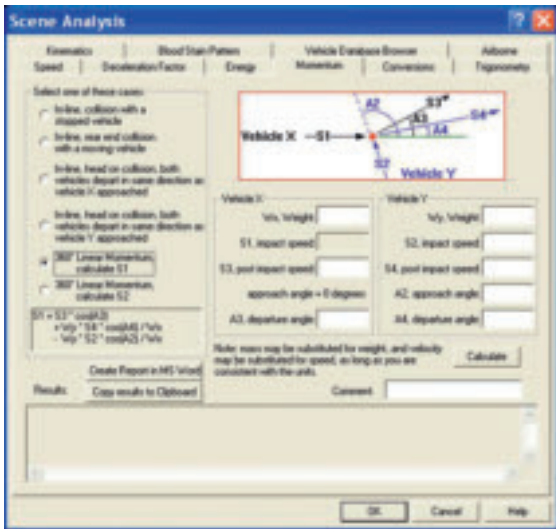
Scene Analysis

Kinematics | Blood Stain Pattern | Vehicle Database Browser | Airborne
Speed | Deceleration Factor | Energy | Momentum | Conversions | Trigonometry

Select one of these cases:

In-line, collision with a stopped vehicle

In-line, rear end collision with a moving vehicle

In-line, head on collision, both vehicles depart in same direction as vehicle X approached

In-line, head on collision, both vehicles depart in same direction as vehicle Y approached

360° Linear Momentum, calculate S1

360° Linear Momentum, calculate S2

S1 = S3 * cos(A3) + Wy * S4 * cos(A4) / Wx - Wy * S2 * cos(A2) / Wx

Vehicle X — S1
A2
S3
A3
S4
A4
S2
Vehicle Y

Vehicle X
Wx, Weight
S1, impact speed
S3, post impact speed
approach angle = 0 degrees
A3, departure angle

Vehicle Y
Wy, Weight
S2, impact speed
S4, post impact speed
A2, approach angle
A4, departure angle

Note: mass may be substituted for weight, and velocity may be substituted for speed, as long as you are consistent with the units.

Calculate

Create Report in MS Word
Results Copy results to Clipboard
Comment

OK Cancel Help